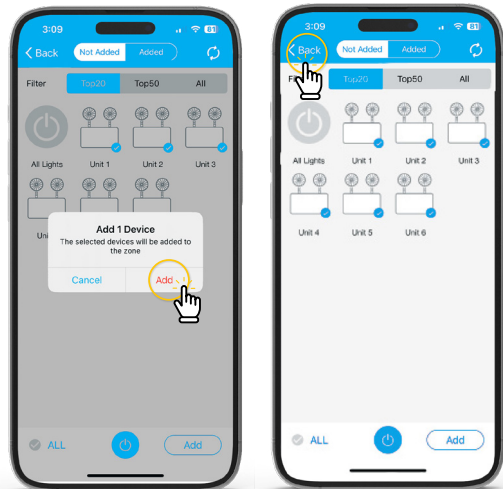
3:09 81

Back Not Added Added

Filter Top20 Top50 All

All Lights Unit 1 Unit 2 Unit 3

Uni

Add 1 Device
The selected devices will be added to the zone

Cancel Add

ALL Add

3:09 81

Back Not Added Added

Filter Top20 Top50 All

All Lights Unit 1 Unit 2 Unit 3

Unit 4 Unit 5 Unit 6

ALL Add